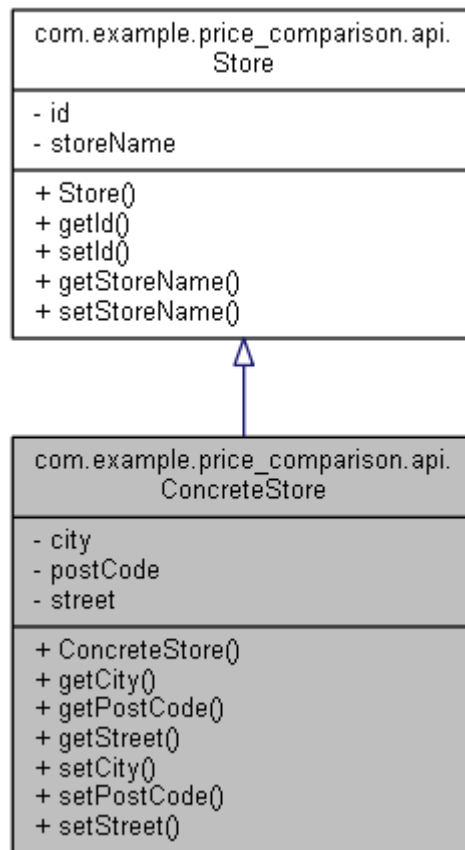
com.example.price_comparison.api.
Store

- id
- storeName

+ Store()
+ getId()
+ setId()
+ getStoreName()
+ setStoreName()

com.example.price_comparison.api.
ConcreteStore

- city
- postCode
- street

+ ConcreteStore()
+ getCity()
+ getPostCode()
+ getStreet()
+ setCity()
+ setPostCode()
+ setStreet()